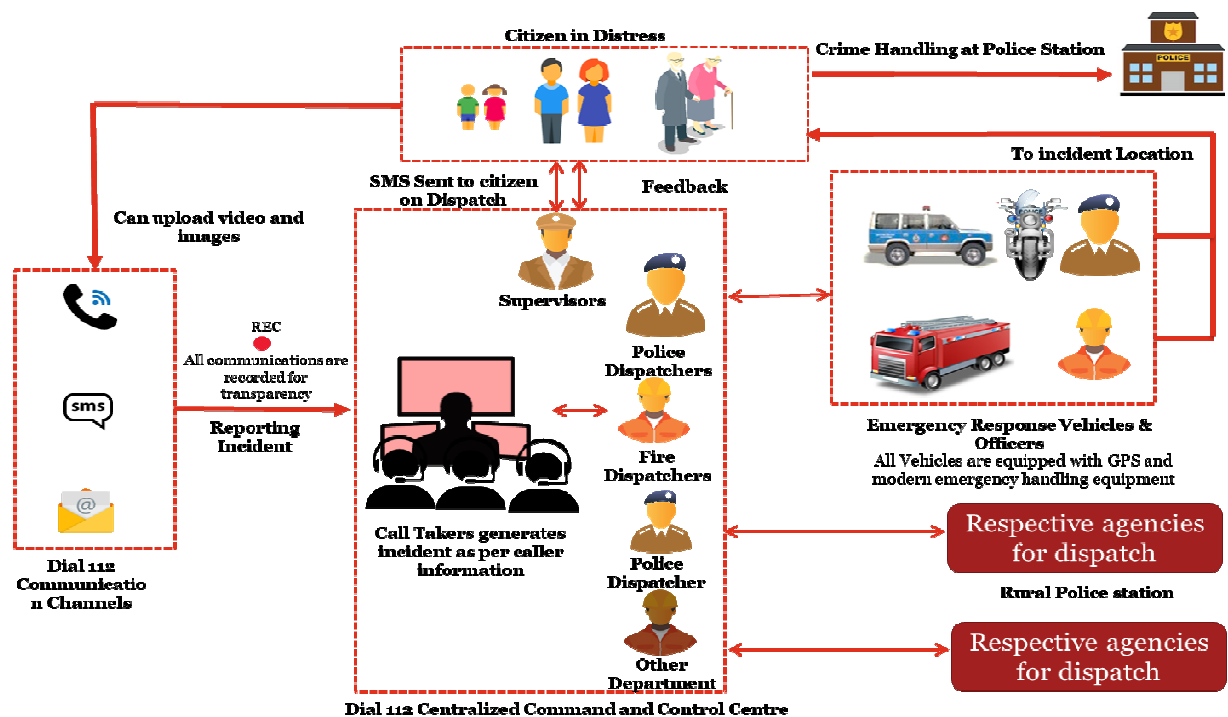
Citizen in Distress

Crime Handling at Police Station

POLICE

To incident Location

SMS Sent to citizen on Dispatch

Feedback

Can upload video and images

Supervisors

Police Dispatchers

REC
All communications are recorded for transparency

sms

Reporting Incident

Fire Dispatchers

Emergency Response Vehicles & Officers
All Vehicles are equipped with GPS and modern emergency handling equipment

Call Takers generates incident as per caller information

Police Dispatcher

Respective agencies for dispatch

Dial 112 Communicatio n Channels

Rural Police station

Other Department

Respective agencies for dispatch

Dial 112 Centralized Command and Control Centre